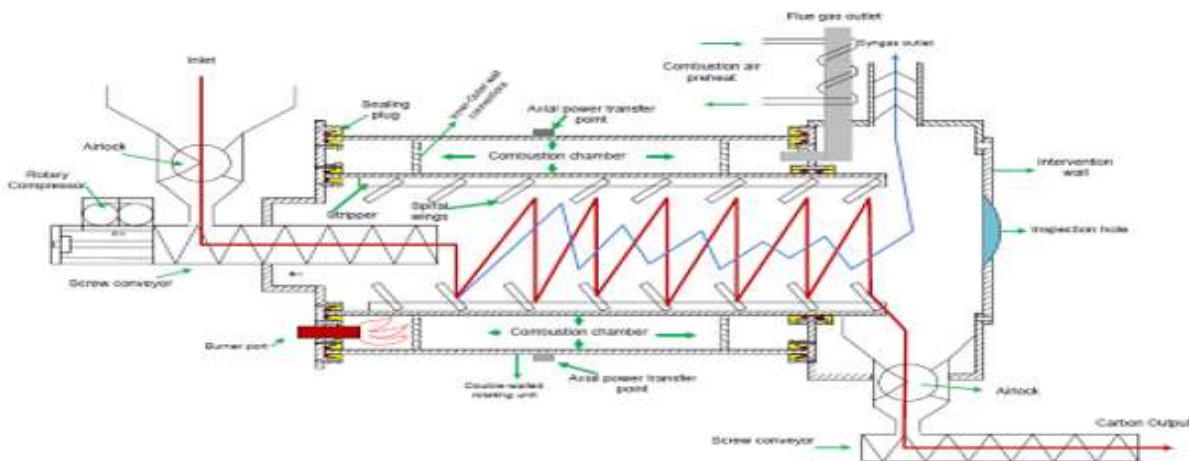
Flue gas outlet

Syngas outlet

Combustion air preheat

Inlet

Sealing plug

Axial power transfer point

Airlock

Combustion chamber

Intervention wall

Rotary Compressor

Stripper

Spiral wings

Inspection hole

Screw conveyor

Burner port

Combustion chamber

Double-sealed rotating unit

Axial power transfer point

Airlock

Screw conveyor

Carbon Output